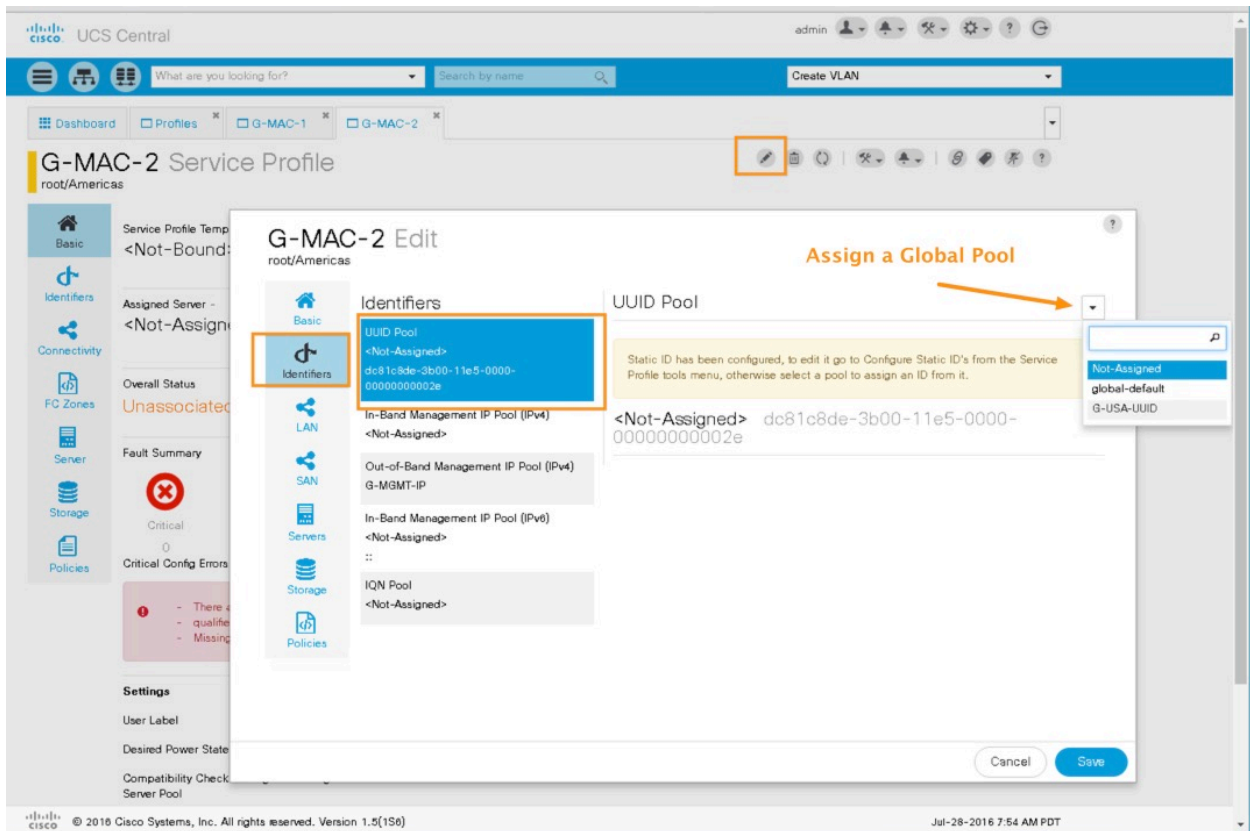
cisco UCS Central

admin ?

What are you looking for?

Search by name

Create VLAN

Dashboard Profiles G-MAC-1 G-MAC-2

G-MAC-2 Service Profile
root/Americas

Basic
Identifiers
Connectivity
FC Zones
Server
Storage
Policies

Service Profile Temp
<Not-Bound

Assigned Server -
<Not-Assign

Overall Status
Unassociated

Fault Summary

Critical
0
Critical Config Errors

- There
- qualifie
- Missing

Settings
User Label
Desired Power State
Compatibility Check
Server Pool

G-MAC-2 Edit
root/Americas

?

Assign a Global Pool

Basic
Identifiers
LAN
SAN
Servers
Storage
Policies

Identifiers

UUID Pool
<Not-Assigned>
dc81c8de-3b00-11e5-0000-00000000002e

In-Band Management IP Pool (IPv4)
<Not-Assigned>

Out-of-Band Management IP Pool (IPv4)
G-MGMT-IP

In-Band Management IP Pool (IPv6)
<Not-Assigned>
::

IQN Pool
<Not-Assigned>

UUID Pool

Static ID has been configured, to edit it go to Configure Static ID's from the Service Profile tools menu, otherwise select a pool to assign an ID from it.

<Not-Assigned> dc81c8de-3b00-11e5-0000-00000000002e

Not-Assigned
global-default
G-USA-UUID

Cancel
Save

cisco © 2016 Cisco Systems, Inc. All rights reserved. Version 1.5(1S6)

Jul-28-2016 7:54 AM PDT